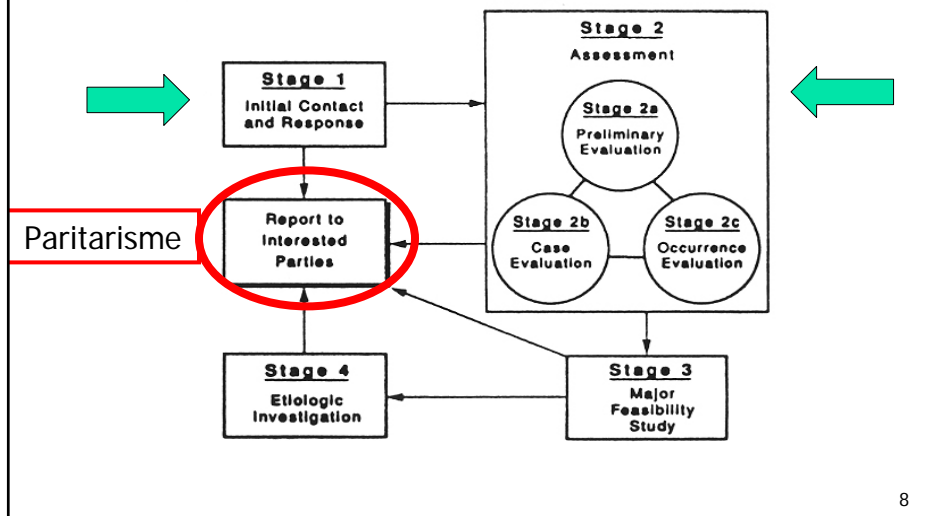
Stage 1
Initial Contact and Response

Stage 2
Assessment

Stage 2a
Preliminary Evaluation

Paritarisme

Report to Interested Parties

Stage 2b
Case Evaluation

Stage 2c
Occurrence Evaluation

Stage 4
Etiologic Investigation

Stage 3
Major Feasibility Study

8